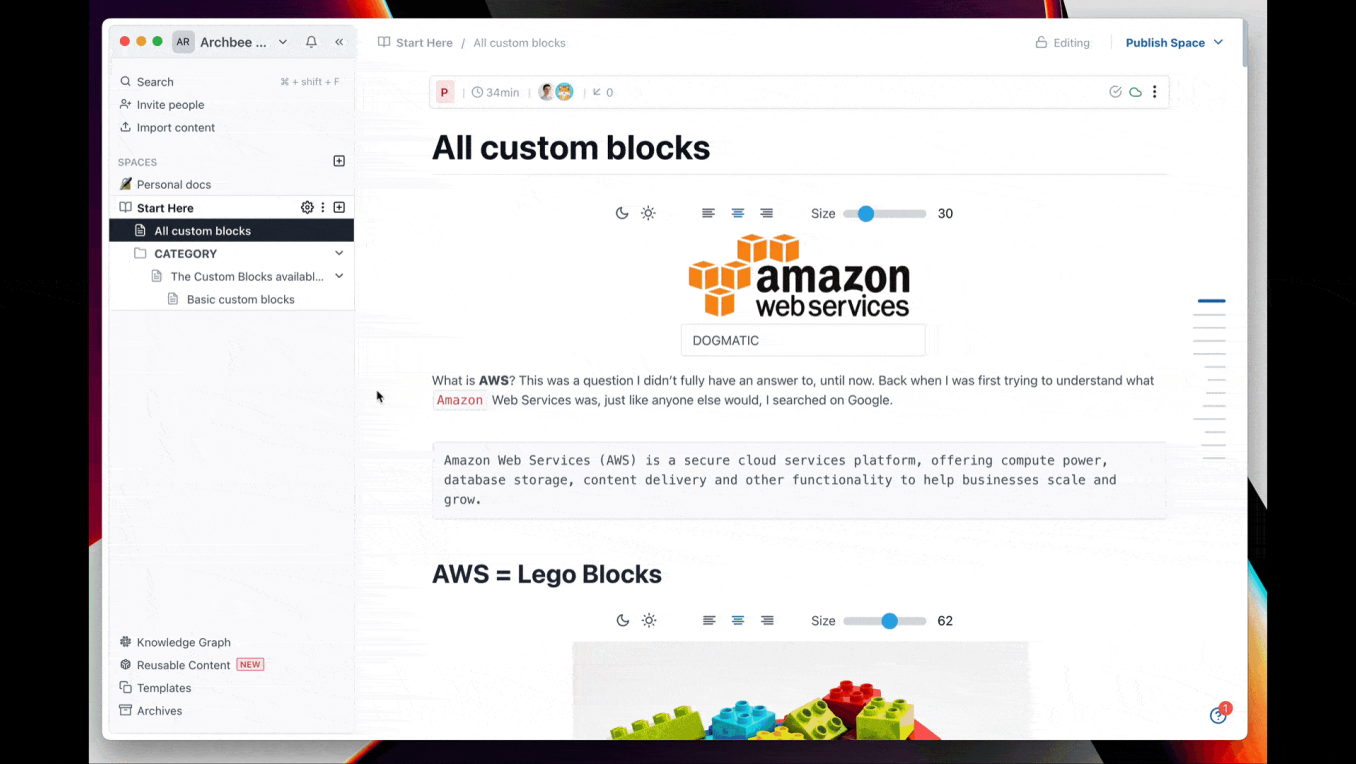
AR Archbee ...

Search ⌘ + shift + F
Invite people
Import content

SPACES
Personal docs
Start Here
All custom blocks
CATEGORY
The Custom Blocks availabl...
Basic custom blocks

Knowledge Graph
Reusable Content NEW
Templates
Archives

Start Here / All custom blocks

Editing
Publish Space

P | 34min | 0

All custom blocks

Size 30

amazon web services

DOGMATIC

What is **AWS**? This was a question I didn't fully have an answer to, until now. Back when I was first trying to understand what `Amazon` Web Services was, just like anyone else would, I searched on Google.

```
Amazon Web Services (AWS) is a secure cloud services platform, offering compute power, database storage, content delivery and other functionality to help businesses scale and grow.
```

AWS = Lego Blocks

Size 62

1